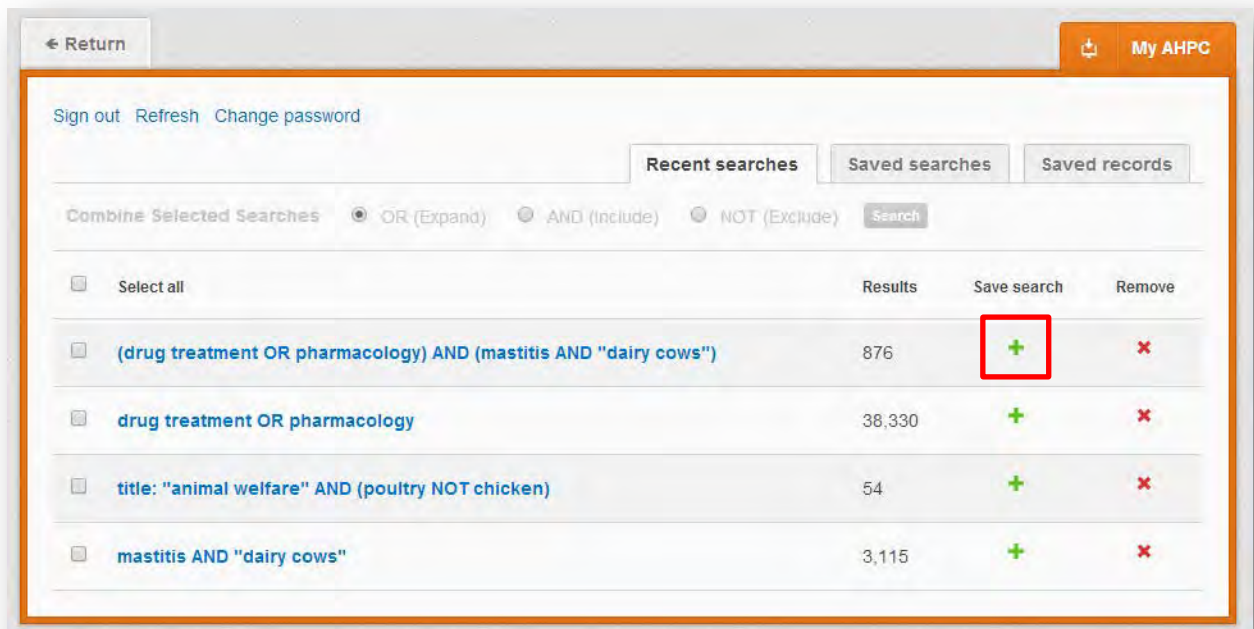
← Return

My AHPC

Sign out Refresh Change password

Recent searches | Saved searches | Saved records

Combine Selected Searches OR (Expand) AND (Include) NOT (Exclude) Search

| | Select all | Results | Save search | Remove |
|---|---|---|---|---|
| | (drug treatment OR pharmacology) AND (mastitis AND "dairy cows") | 876 | + | × |
| | drug treatment OR pharmacology | 38,330 | + | × |
| | title: "animal welfare" AND (poultry NOT chicken) | 54 | + | × |
| | mastitis AND "dairy cows" | 3,115 | + | × |